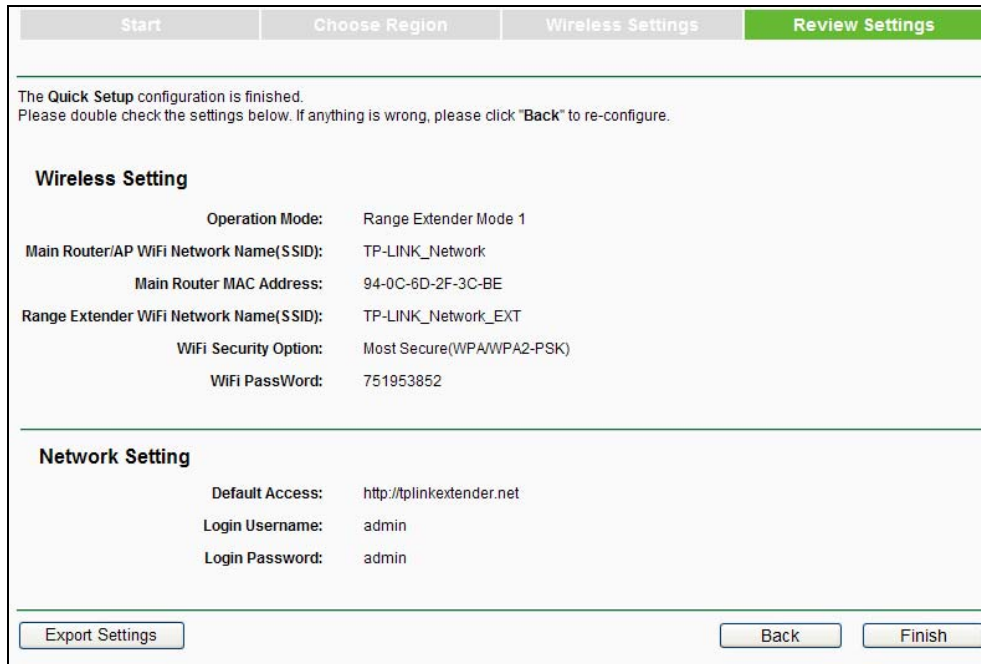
Start | Choose Region | Wireless Settings | Review Settings

The Quick Setup configuration is finished.
Please double check the settings below. If anything is wrong, please click "Back" to re-configure.

Wireless Setting

| | |
|---|---|
| Operation Mode: | Range Extender Mode 1 |
| Main Router/AP WiFi Network Name(SSID): | TP-LINK_Network |
| Main Router MAC Address: | 94-0C-6D-2F-3C-BE |
| Range Extender WiFi Network Name(SSID): | TP-LINK_Network_EXT |
| WiFi Security Option: | Most Secure(WPA/WPA2-PSK) |
| WiFi PassWord: | 751953852 |

Network Setting

| | |
|---|---|
| Default Access: | http://tplinkextender.net |
| Login Username: | admin |
| Login Password: | admin |

Export Settings

Back

Finish